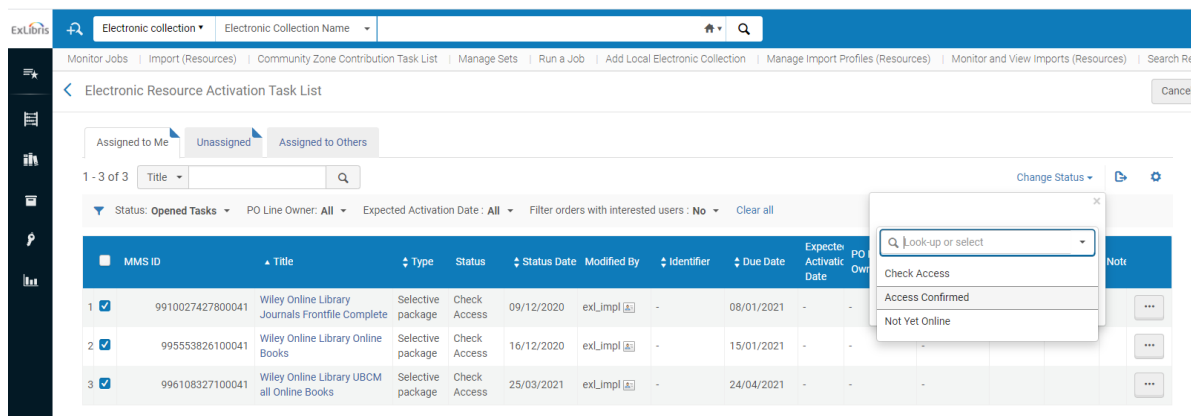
ExLibris

Electronic collection ▾ | Electronic Collection Name ▾

Monitor Jobs | Import (Resources) | Community Zone Contribution Task List | Manage Sets | Run a Job | Add Local Electronic Collection | Manage Import Profiles (Resources) | Monitor and View Imports (Resources) | Search Re

< Electronic Resource Activation Task List

Cance

Assigned to Me | Unassigned | Assigned to Others

1 - 3 of 3 Title ▾

Change Status ▾

Status: Opened Tasks ▾ PO Line Owner: All ▾ Expected Activation Date : All ▾ Filter orders with interested users : No ▾ Clear all

×

Look-up or select

Check Access

Access Confirmed

Not Yet Online

| | MMS ID | Title | Type | Status | Status Date | Modified By | Identifier | Due Date | Expected Activation Date | PO Line Own | | | | Note |
|---|---|---|---|---|---|---|---|---|---|---|---|---|---|---|
| 1 | 9910027427800041 | Wiley Online Library Journals Frontfile Complete | Selective package | Check Access | 09/12/2020 | exl_impl | - | 08/01/2021 | - | - | | | | ••• |
| 2 | 995553826100041 | Wiley Online Library Online Books | Selective package | Check Access | 16/12/2020 | exl_impl | - | 15/01/2021 | - | - | - | | | ••• |
| 3 | 996108327100041 | Wiley Online Library UBCM all Online Books | Selective package | Check Access | 25/03/2021 | exl_impl | - | 24/04/2021 | - | - | - | | | ••• |